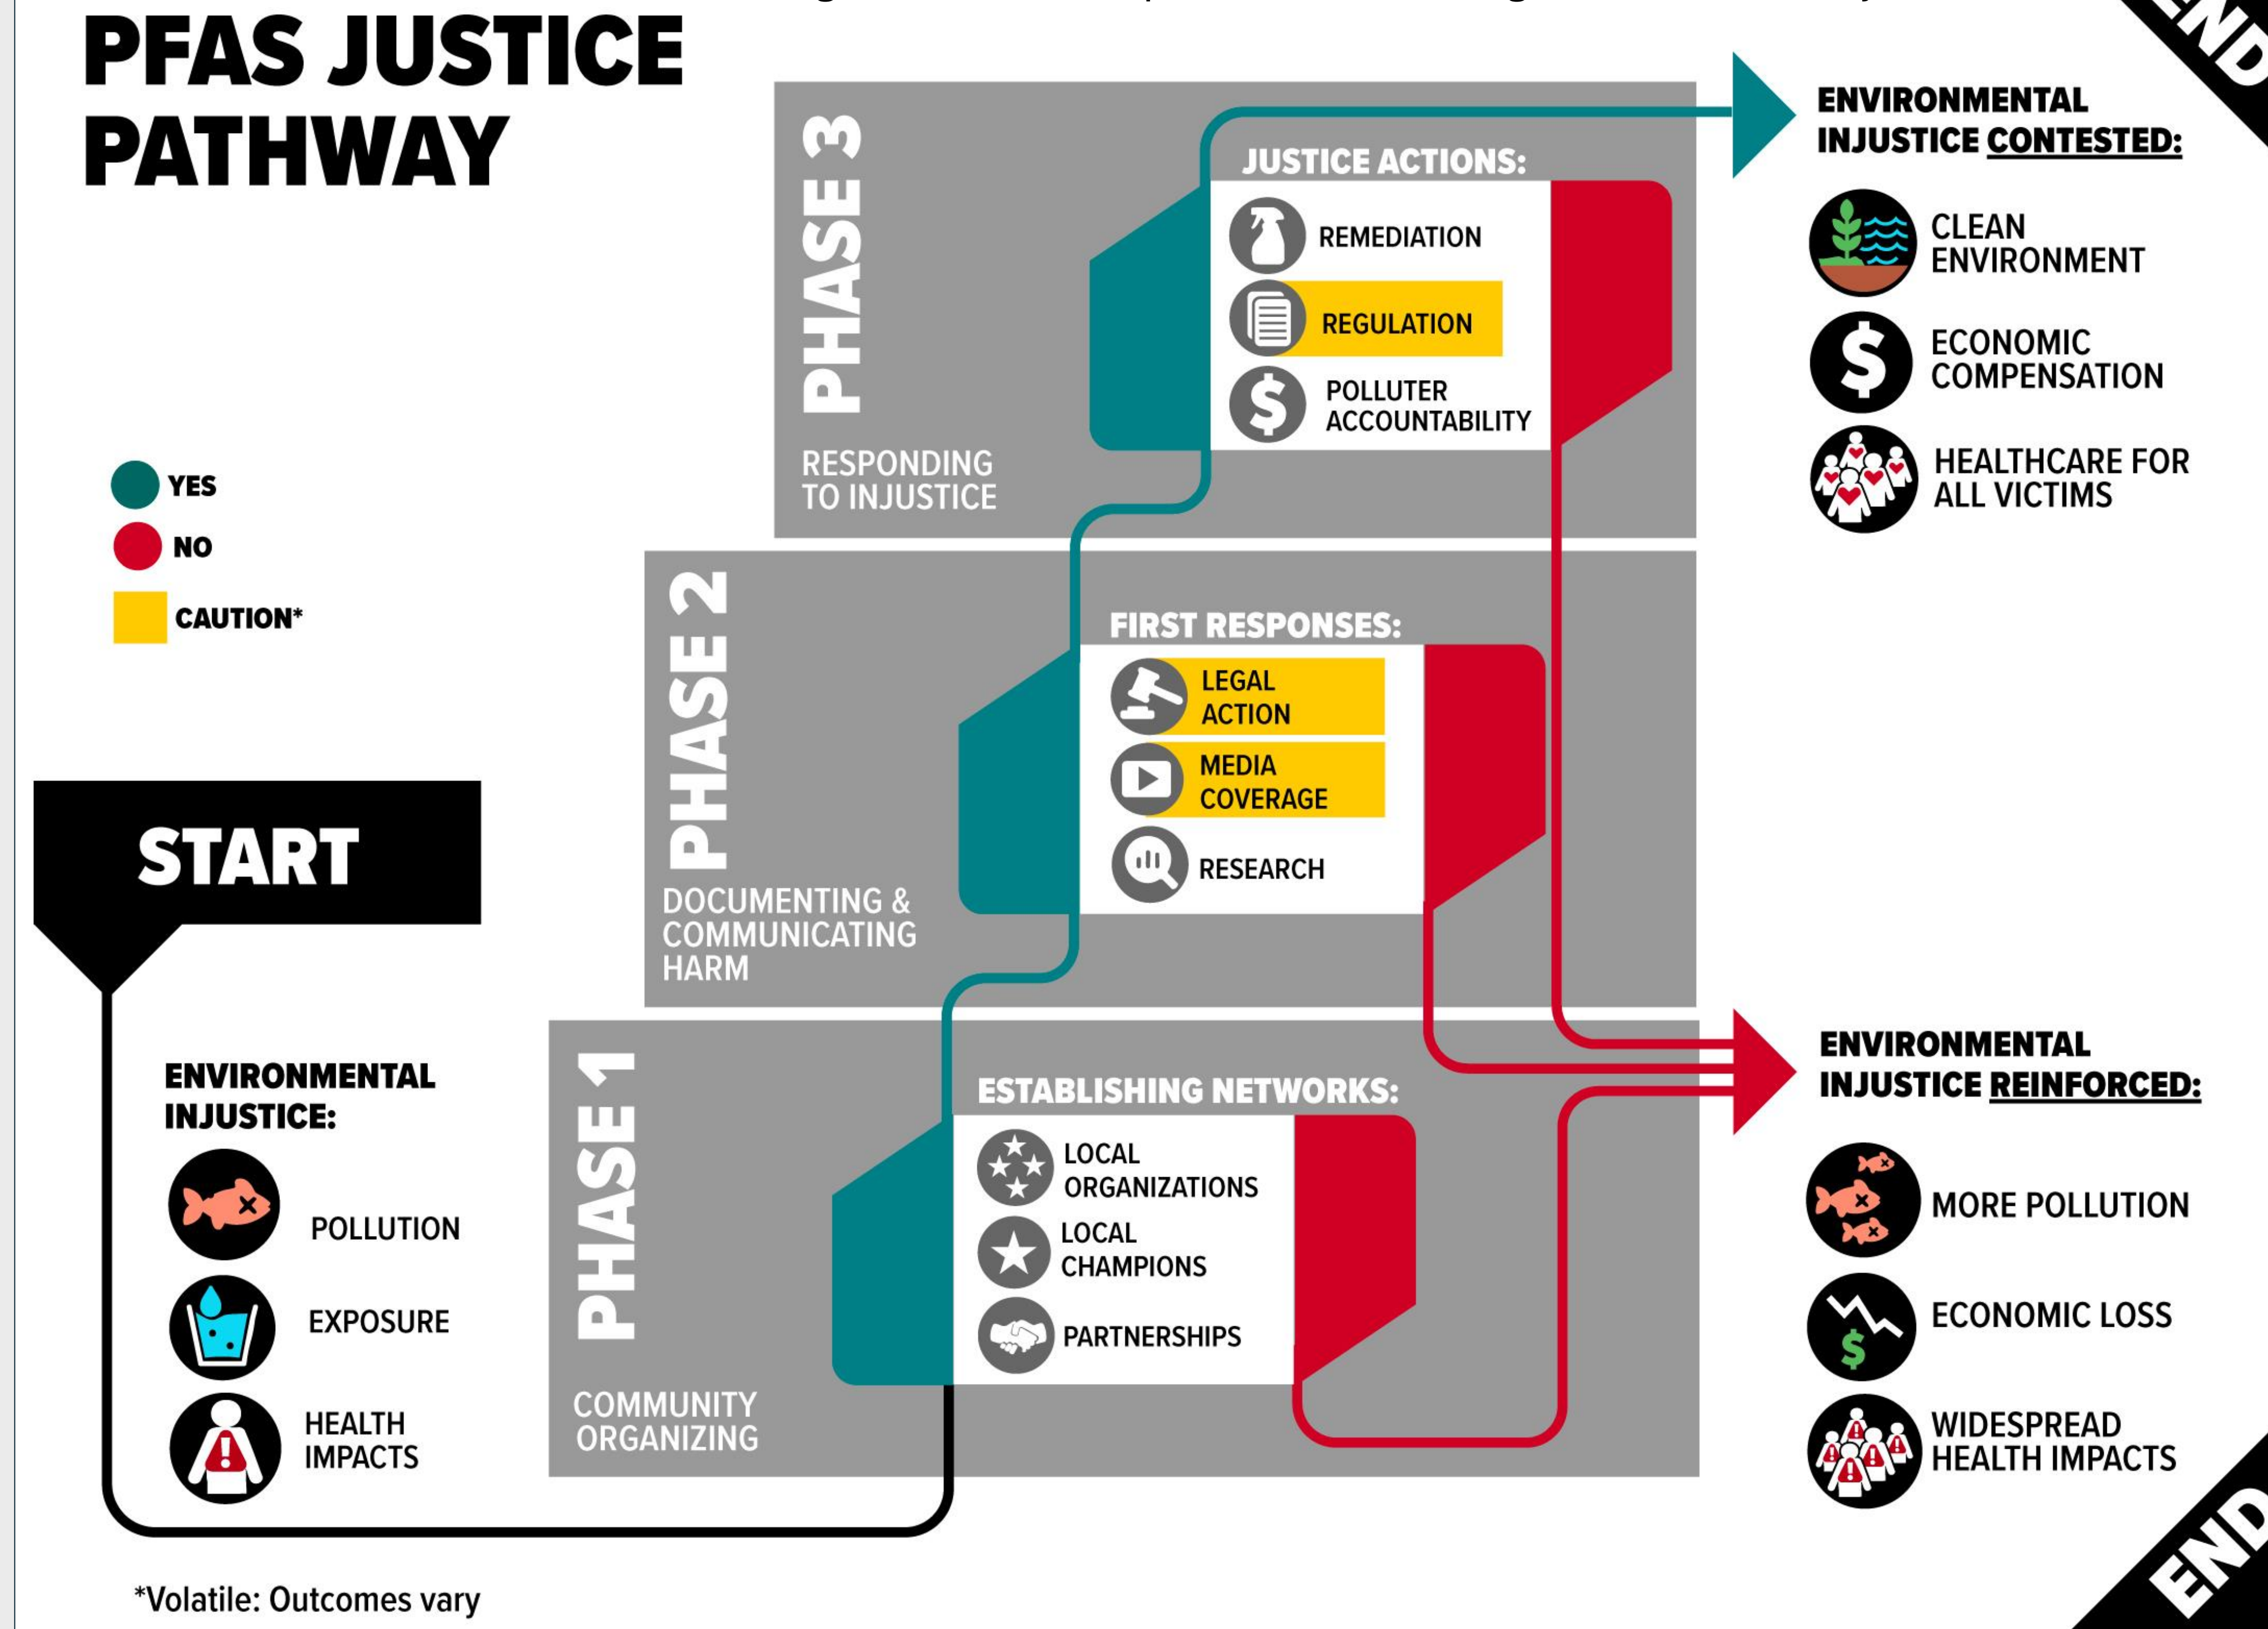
PFAS JUSTICE PATHWAY

YES
NO
CAUTION*

START

ENVIRONMENTAL INJUSTICE:
POLLUTION
EXPOSURE
HEALTH IMPACTS

PHASE 1
COMMUNITY ORGANIZING
ESTABLISHING NETWORKS:
LOCAL ORGANIZATIONS
LOCAL CHAMPIONS
PARTNERSHIPS

PHASE 2
DOCUMENTING & COMMUNICATING HARM
FIRST RESPONSES:
LEGAL ACTION
MEDIA COVERAGE
RESEARCH

PHASE 3
RESPONDING TO INJUSTICE
JUSTICE ACTIONS:
REMEDIATION
REGULATION
POLLUTER ACCOUNTABILITY

ENVIRONMENTAL INJUSTICE CONTESTED:
CLEAN ENVIRONMENT
ECONOMIC COMPENSATION
HEALTHCARE FOR ALL VICTIMS

END

ENVIRONMENTAL INJUSTICE REINFORCED:
MORE POLLUTION
ECONOMIC LOSS
WIDESPREAD HEALTH IMPACTS

END

*Volatile: Outcomes vary